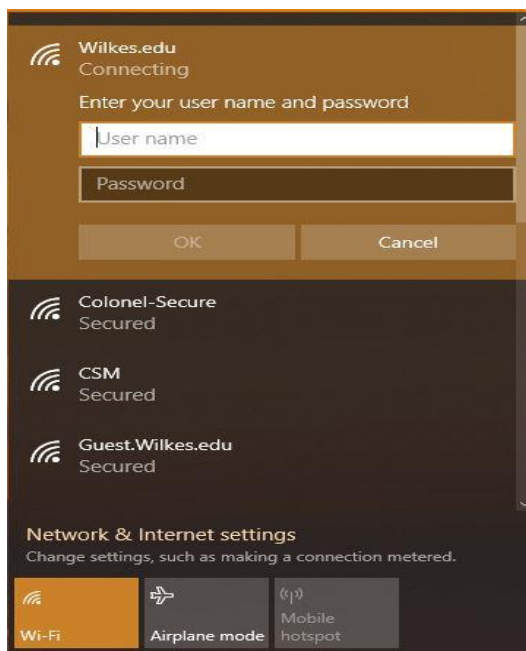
Wilkes.edu
Connecting

Enter your user name and password

User name

Password

OK

Cancel

Colonel-Secure
Secured

CSM
Secured

Guest.Wilkes.edu
Secured

Network & Internet settings
Change settings, such as making a connection metered.

Wi-Fi

Airplane mode

Mobile hotspot